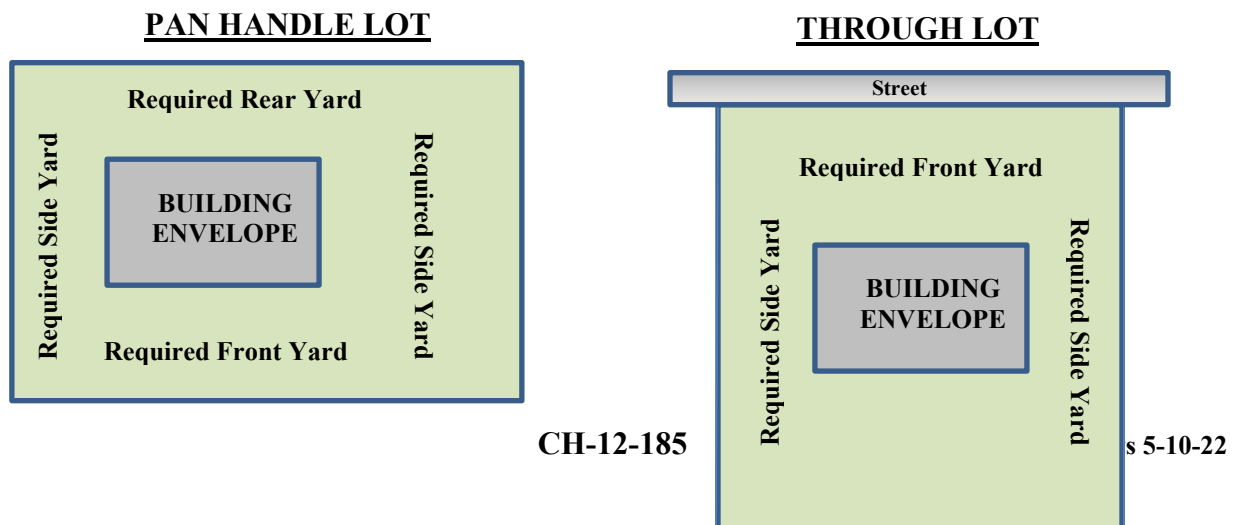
PAN HANDLE LOT

Required Rear Yard

Required Side Yard

BUILDING ENVELOPE

Required Side Yard

Required Front Yard

THROUGH LOT

Street

Required Front Yard

Required Side Yard

BUILDING ENVELOPE

Required Side Yard

CH-12-185

s 5-10-22